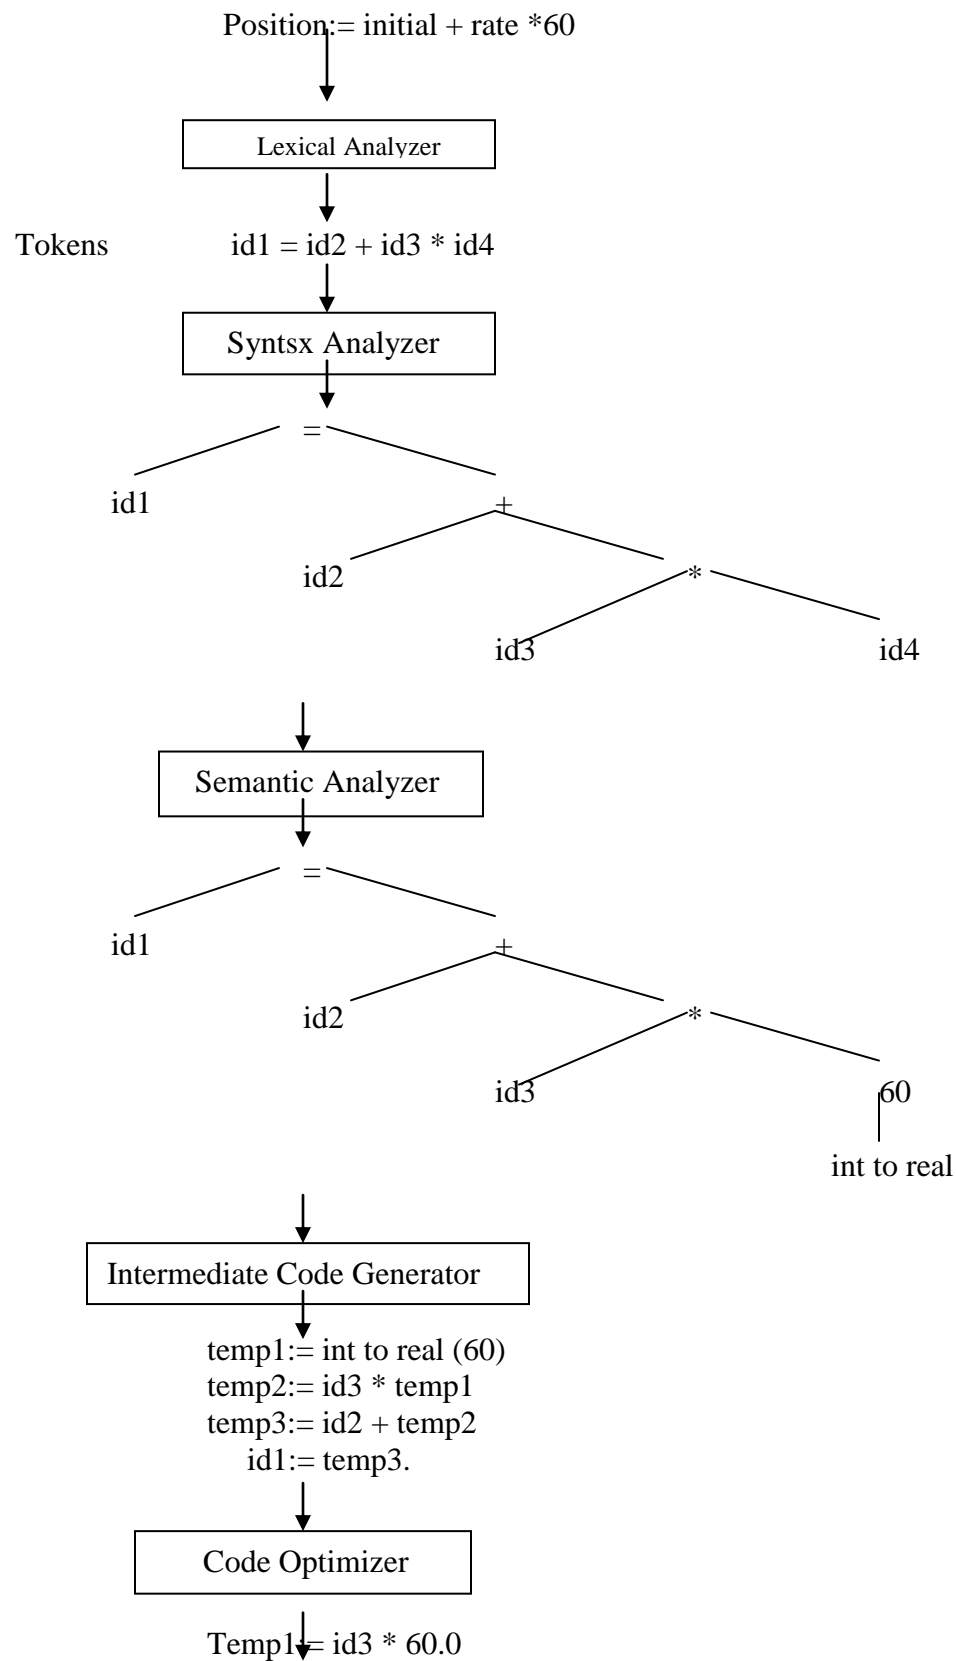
Position:= initial + rate *60

Lexical Analyzer

Tokens id1 = id2 + id3 * id4

Syntsx Analyzer

=
id1
+
id2
*
id3
id4

Semantic Analyzer

=
id1
+
id2
*
id3
60
int to real

Intermediate Code Generator

temp1:= int to real (60)
temp2:= id3 * temp1
temp3:= id2 + temp2
id1:= temp3.

Code Optimizer

Temp1:= id3 * 60.0